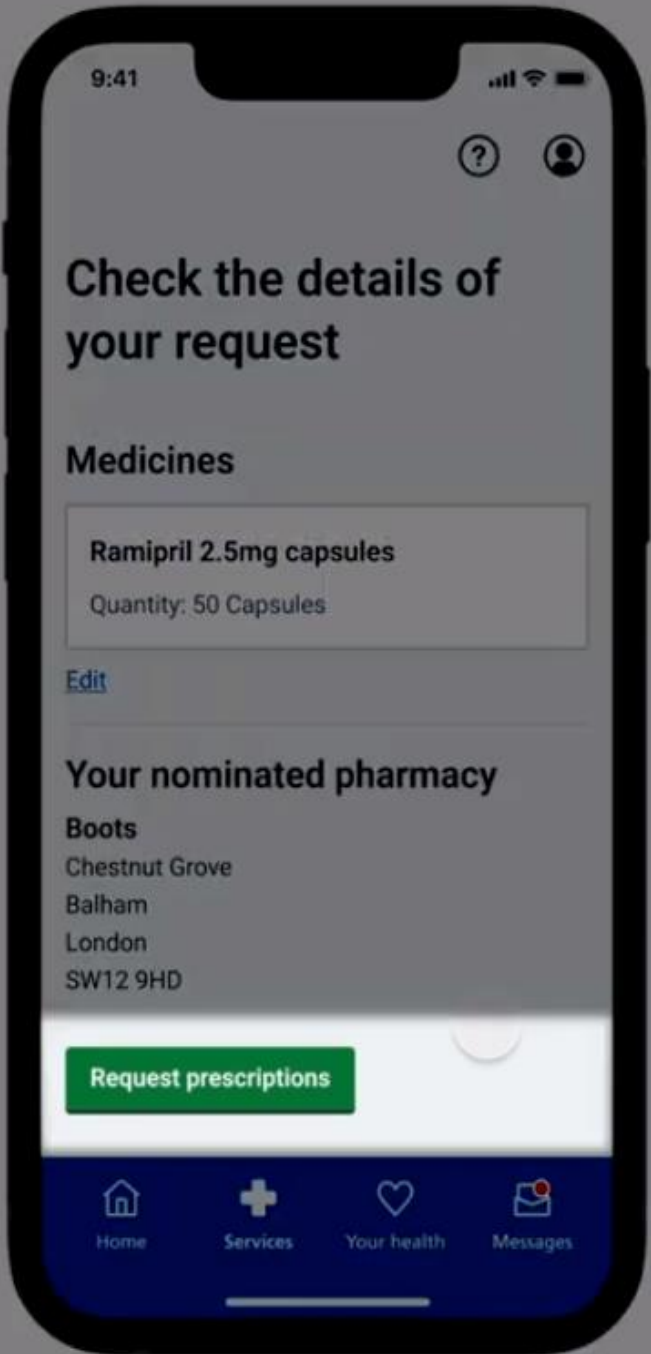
9:41

?

Check the details of your request

Medicines

Ramipril 2.5mg capsules

Quantity: 50 Capsules

Edit

Your nominated pharmacy

Boots
Chestnut Grove
Balham
London
SW12 9HD

Request prescriptions

Home
Services
Your health
Messages